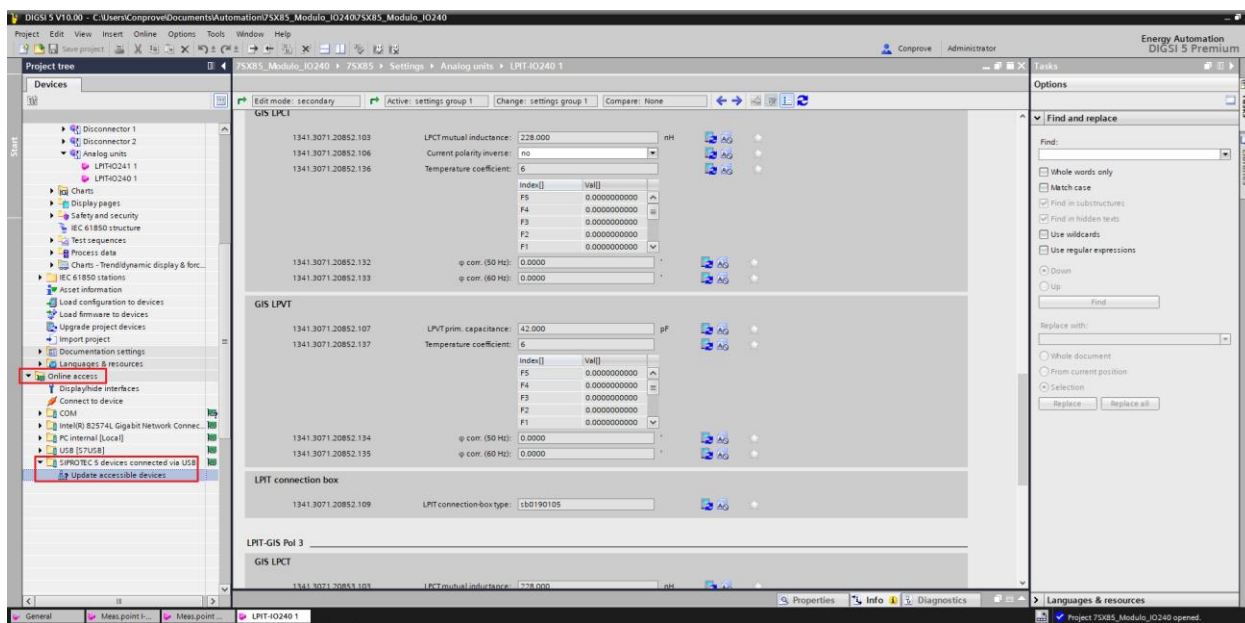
DIGSI 5 V10.00 - C:\Users\Conprove\Documents\Automation\7SX85_Modulo_IO240\7SX85_Modulo_IO240

Project Edit View Insert Online Options Tools Window Help

Save project

Conprove Administrator

Energy Automation
DIGSI 5 Premium

Project tree

Devices

Start

Disconnector 1
Disconnector 2
Analog units
LPIT-IO241 1
LPIT-IO240 1
Charts
Display pages
Safety and security
IEC 61850 structure
Test sequences
Process data
Charts - Trend/dynamic display & forc...
IEC 61850 stations
Asset information
Load configuration to devices
Load firmware to devices
Upgrade project devices
Import project
Documentation settings
Languages & resources
Online access
Display/hide interfaces
Connect to device
COM
Intel(R) 82574L Gigabit Network Connec...
PC internal [Local]
USB [S7USB]
SIPROTEC 5 devices connected via USB
Update accessible devices

7SX85_Modulo_IO240 ▸ 7SX85 ▸ Settings ▸ Analog units ▸ LPIT-IO240 1

Edit mode: secondary | Active: settings group 1 | Change: settings group 1 | Compare: None

GIS LPCT

1341.3071.20852.103 LPCT mutual inductance: 228.000 nH
1341.3071.20852.106 Current polarity inverse: no
1341.3071.20852.136 Temperature coefficient: 6

| Index[] | Val[] |
|---|---|
| F5 | 0.0000000000 |
| F4 | 0.0000000000 |
| F3 | 0.0000000000 |
| F2 | 0.0000000000 |
| F1 | 0.0000000000 |

1341.3071.20852.132 φ corr. (50 Hz): 0.0000 °
1341.3071.20852.133 φ corr. (60 Hz): 0.0000 °

GIS LPVT

1341.3071.20852.107 LPVT prim. capacitance: 42.000 pF
1341.3071.20852.137 Temperature coefficient: 6

| Index[] | Val[] |
|---|---|
| F5 | 0.0000000000 |
| F4 | 0.0000000000 |
| F3 | 0.0000000000 |
| F2 | 0.0000000000 |
| F1 | 0.0000000000 |

1341.3071.20852.134 φ corr. (50 Hz): 0.0000 °
1341.3071.20852.135 φ corr. (60 Hz): 0.0000 °

LPIT connection box

1341.3071.20852.109 LPIT connection-box type: sb0190105

LPIT-GIS Pol 3

GIS LPCT

1341.3071.20853.103 LPCT mutual inductance: 228.000 nH

Properties Info Diagnostics

Tasks

Options

Find and replace

Find:

Whole words only
Match case
Find in substructures
Find in hidden texts
Use wildcards
Use regular expressions
Down
Up
Find

Replace with:

Whole document
From current position
Selection
Replace Replace all

Languages & resources

General Meas.point I-... Meas.point ... LPIT-IO240 1

Project 7SX85_Modulo_IO240 opened.